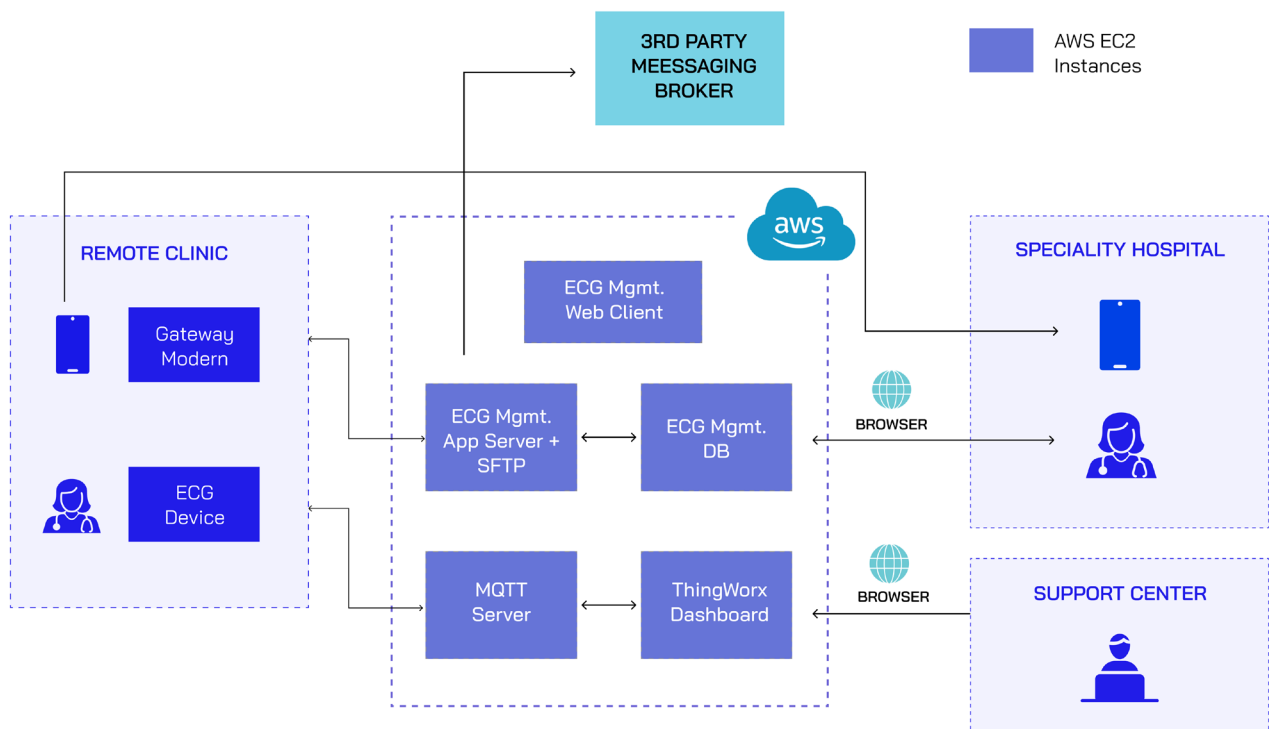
3RD PARTY MEESSAGING BROKER

AWS EC2 Instances

REMOTE CLINIC

Gateway Modern

ECG Device

aws

ECG Mgmt. Web Client

ECG Mgmt. App Server + SFTP

ECG Mgmt. DB

MQTT Server

ThingWorx Dashboard

SPECIALITY HOSPITAL

BROWSER

BROWSER

SUPPORT CENTER